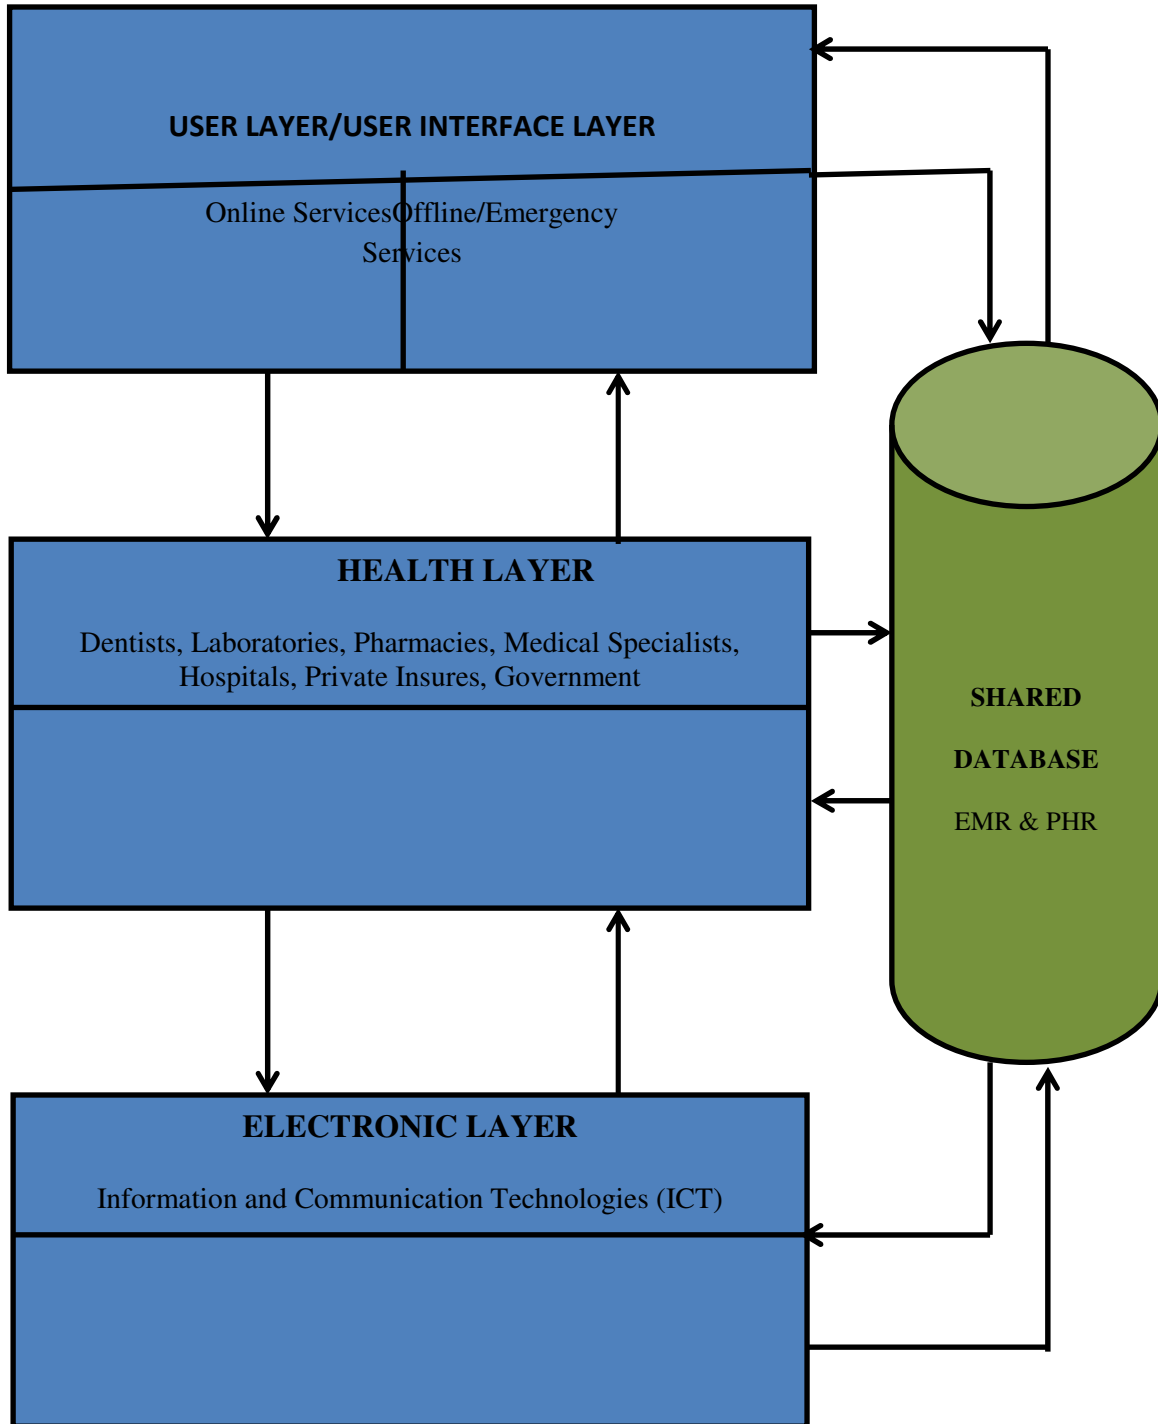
USER LAYER/USER INTERFACE LAYER

Online ServicesOffline/Emergency Services

HEALTH LAYER

Dentists, Laboratories, Pharmacies, Medical Specialists, Hospitals, Private Insures, Government

SHARED

DATABASE

EMR & PHR

ELECTRONIC LAYER

Information and Communication Technologies (ICT)